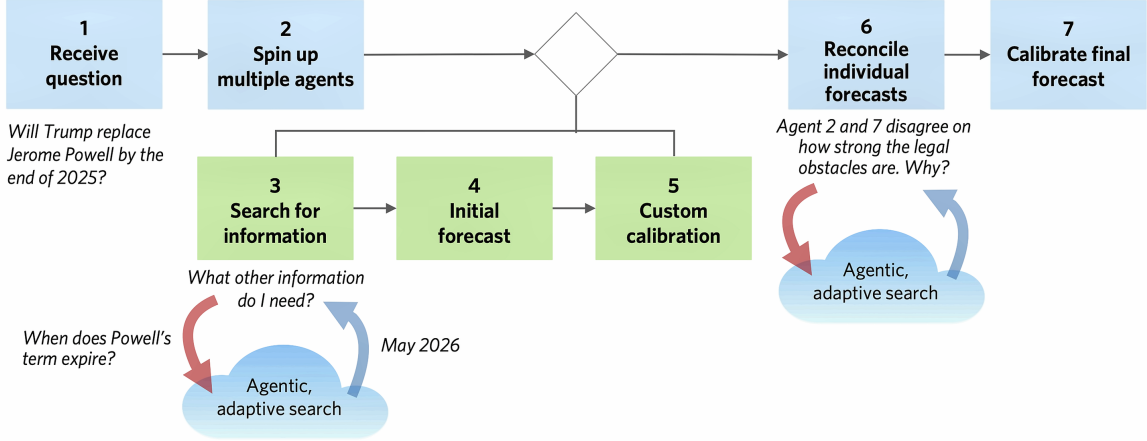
1
Receive question

2
Spin up multiple agents

6
Reconcile individual forecasts

7
Calibrate final forecast

Will Trump replace Jerome Powell by the end of 2025?

Agent 2 and 7 disagree on how strong the legal obstacles are. Why?

3
Search for information

4
Initial forecast

5
Custom calibration

Agentic, adaptive search

What other information do I need?

When does Powell's term expire?

May 2026

Agentic, adaptive search